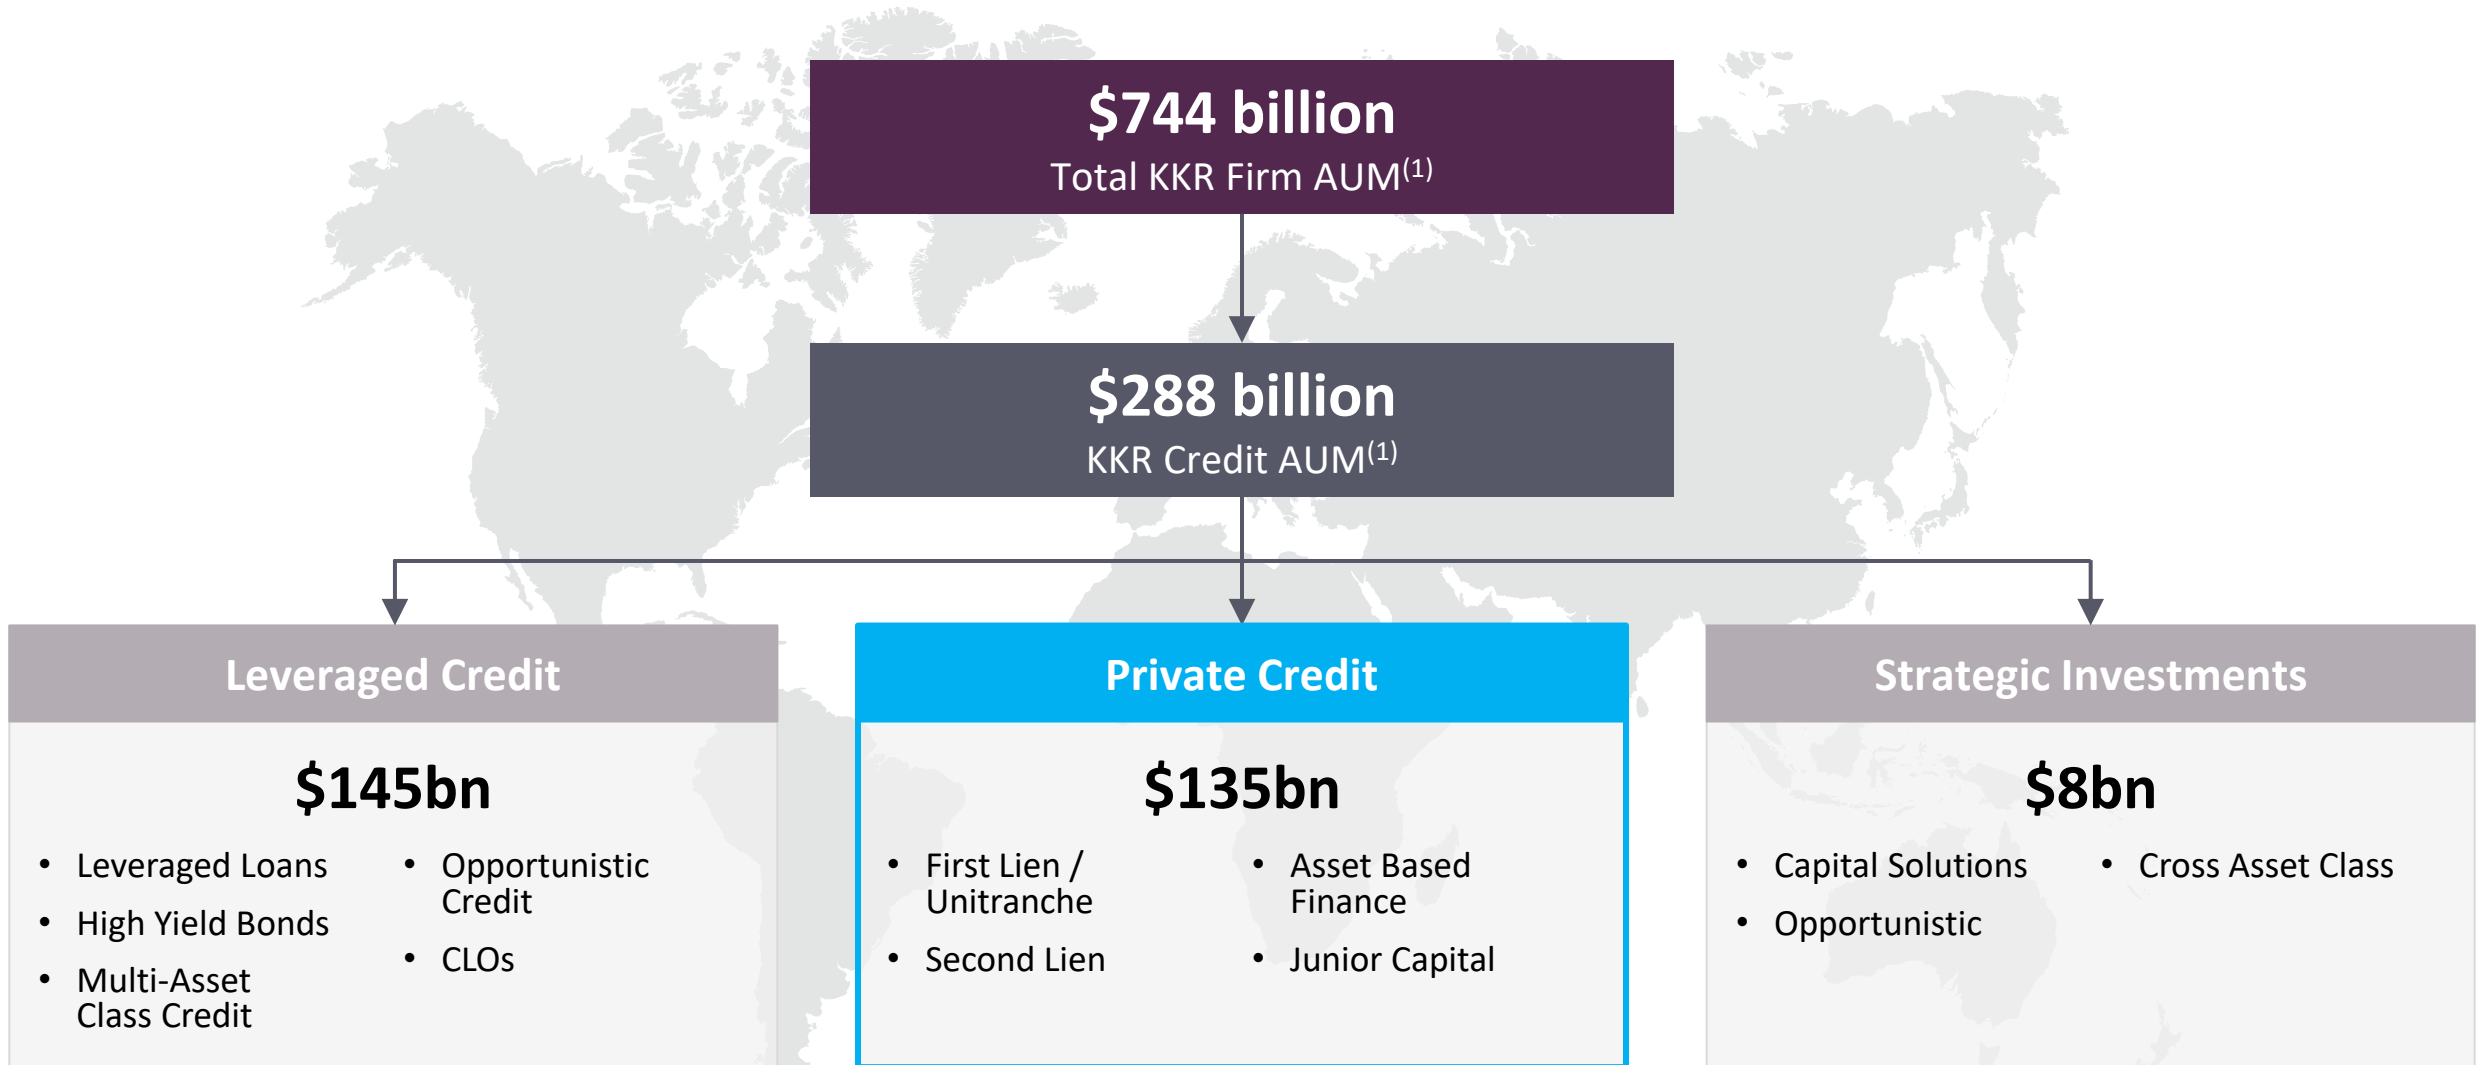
$744 billion
Total KKR Firm AUM$^{(1)}$

$288 billion
KKR Credit AUM$^{(1)}$

Leveraged Credit

$145bn

- Leveraged Loans
- High Yield Bonds
- Multi-Asset Class Credit
- Opportunistic Credit
- CLOs

Private Credit

$135bn

- First Lien / Unitranche
- Second Lien
- Asset Based Finance
- Junior Capital

Strategic Investments

$8bn

- Capital Solutions
- Opportunistic
- Cross Asset Class